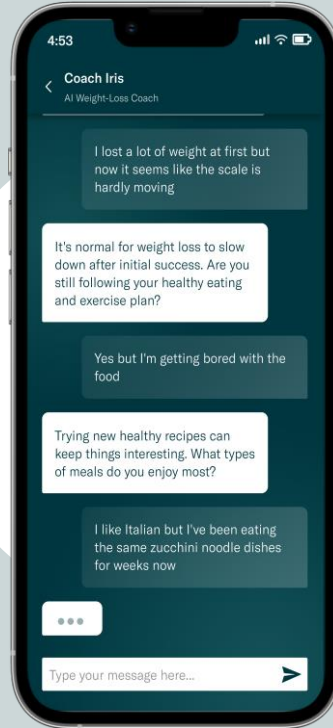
4:53

Coach Iris
AI Weight-Loss Coach

I lost a lot of weight at first but now it seems like the scale is hardly moving

It's normal for weight loss to slow down after initial success. Are you still following your healthy eating and exercise plan?

Yes but I'm getting bored with the food

Trying new healthy recipes can keep things interesting. What types of meals do you enjoy most?

I like Italian but I've been eating the same zucchini noodle dishes for weeks now

Type your message here...